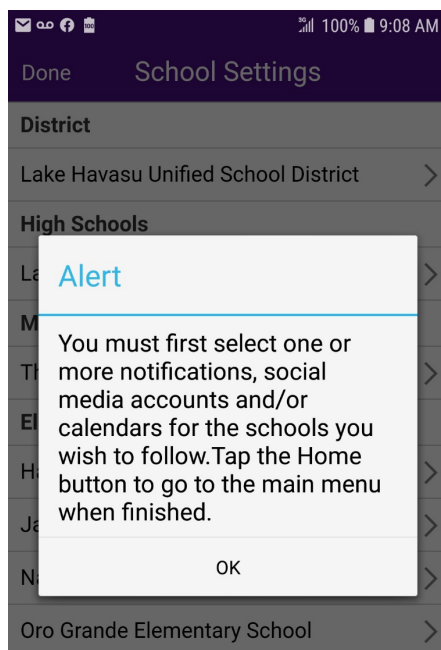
100% 9:08 AM

Done School Settings

District

Lake Havasu Unified School District

High Schools

La

M

Th

El

Ha

Ja

Na

Alert

You must first select one or more notifications, social media accounts and/or calendars for the schools you wish to follow.Tap the Home button to go to the main menu when finished.

OK

Oro Grande Elementary School